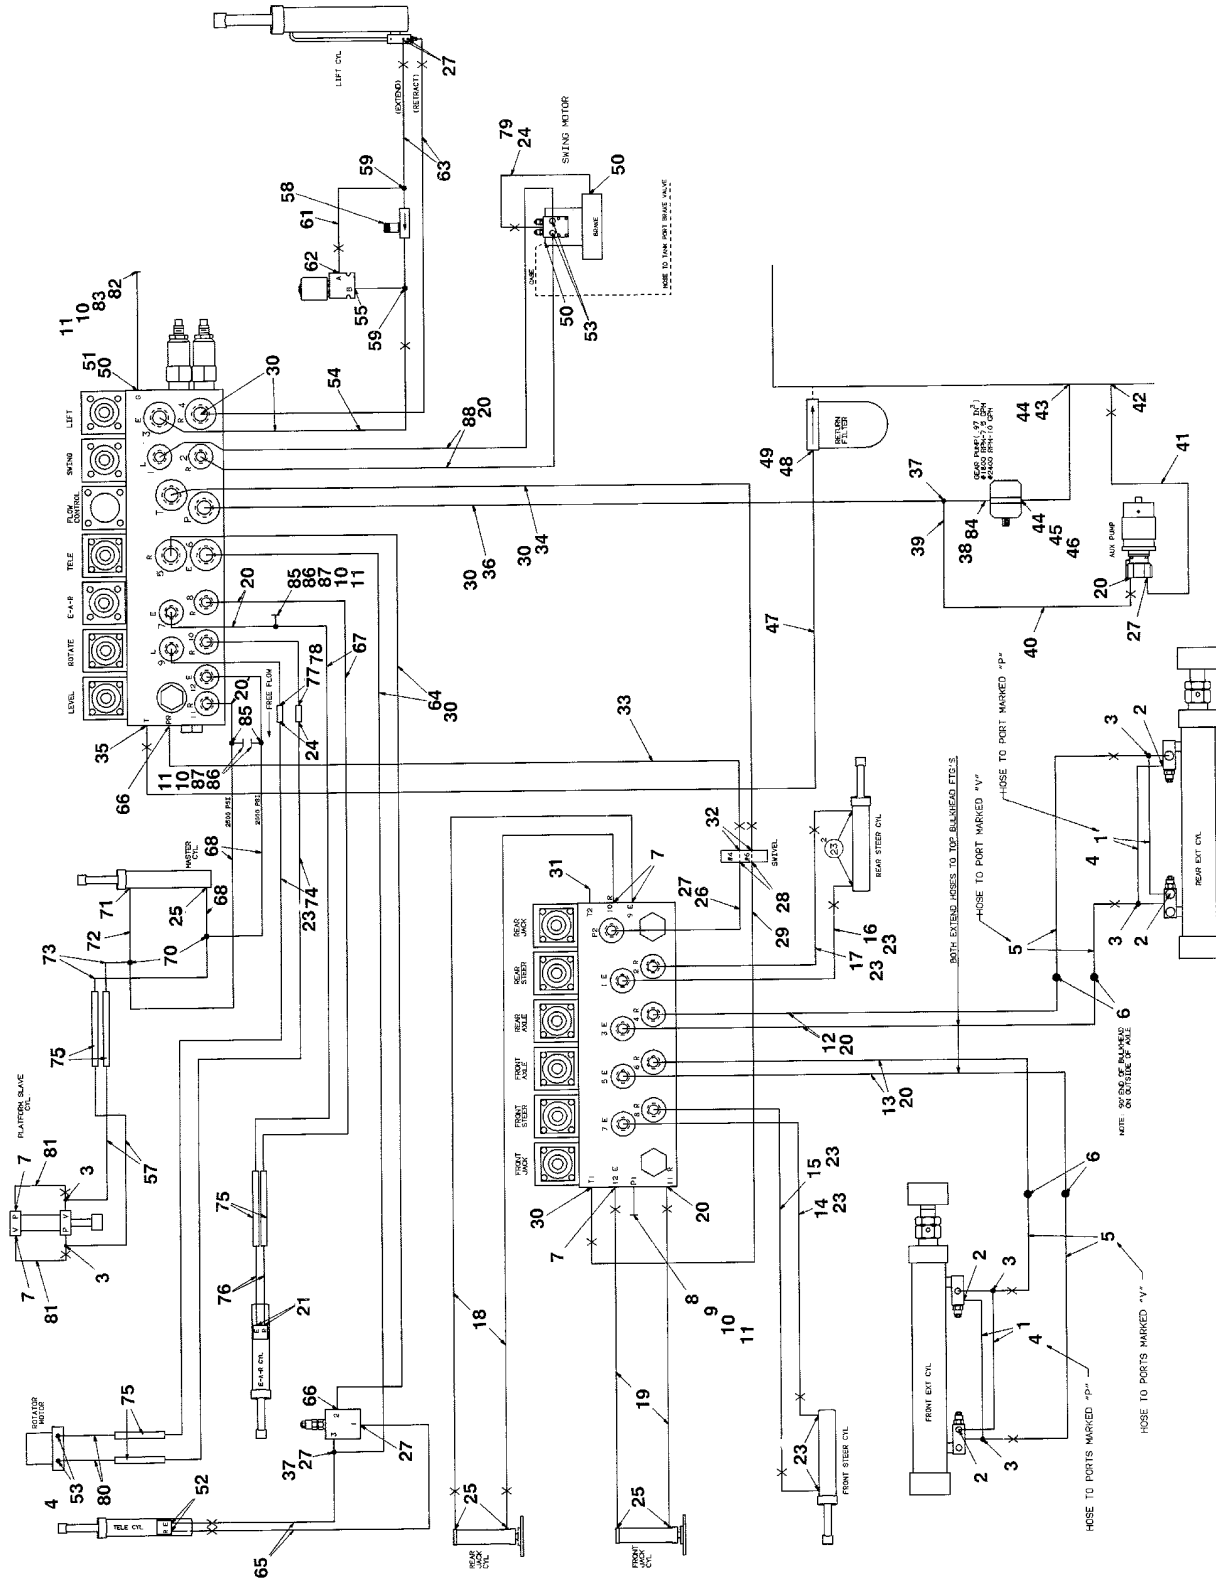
LIFT CYL
27
(EXTEND)
(RETRACT)
63
59
58
61
62
55
59
SWING MOTOR
79
24
50
BRAKE
HOSE TO TANK PORT BRAKE VALVE
50
53
11
10
83
82
51
50
LEFT
SWING
FLOW CONTROL
TELE
E-A-R
ROTATE
LEVEL
30
54
88
20
34
30
36
30
20
85
86
87
10
11
77
78
67
64
30
FREE FLOW
24
20
85
86
35
66
11
10
87
2500 PSI
2000 PSI
RETURN FILTER
49
48
37
39
38
84
GEAR PUMP (.97 IN³) @1800 RPM-7.5 GPM @2400 RPM-10 GPM
44
43
44
45
46
42
41
AUX PUMP
20
27
40
47
33
MASTER CYL
68
68
71
25
72
70
23
74
73
75
PLATFORM SLAVE CYL
57
81
7
3
7
81
3
32
SWIVEL
28
29
27
26
31
7
REAR JACK
REAR STEER
REAR AXLE
FRONT AXLE
FRONT STEER
FRONT JACK
REAR STEER CYL
23
16
23
17
23
BOTH EXTEND HOSES TO TOP BULKHEAD FTG'S
HOSE TO PORT MARKED "V"
HOSE TO PORT MARKED "P"
3
2
1
4
5
3
2
6
REAR EXT CYL
12
20
13
20
NOTE: 90° END OF BULKHEAD ON OUTSIDE OF AXLE
15
23
14
23
30
7
8
9
10
11
20
6
5
FRONT EXT CYL
2
3
1
4
2
3
HOSE TO PORTS MARKED "P"
HOSE TO PORTS MARKED "V"
75
76
21
E-A-R CYL
66
37
27
27
ROTATOR MOTOR
75
4
53
80
52
TELE CYL
65
18
25
REAR JACK CYL
19
25
FRONT JACK CYL
23
FRONT STEER CYL